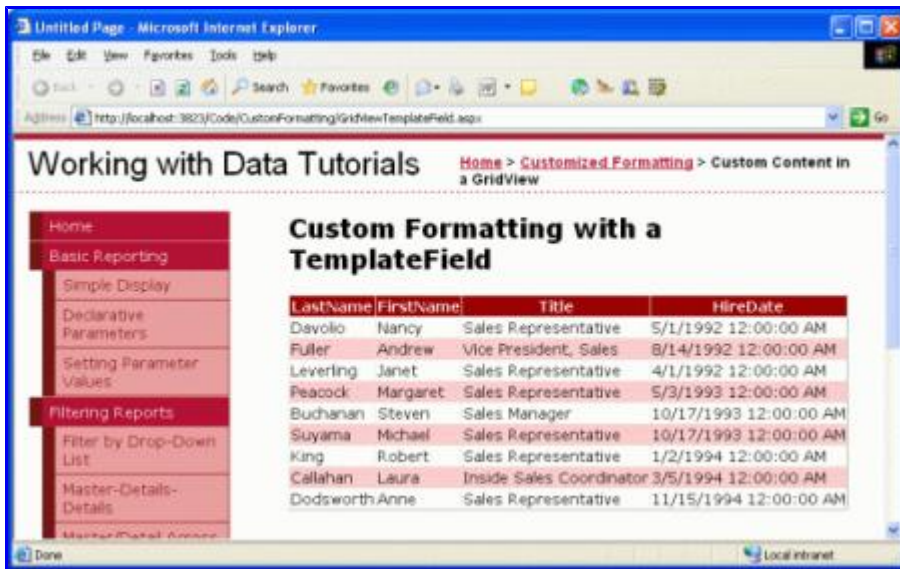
Untitled Page - Microsoft Internet Explorer

File Edit View Favorites Tools Help

Back Search Favorites

Address http://localhost:3823/Code/CustomFormatting/GridViewTemplateField.aspx Go

Working with Data Tutorials

Home > Customized Formatting > Custom Content in a GridView

Home

Basic Reporting

Simple Display

Declarative Parameters

Setting Parameter Values

Filtering Reports

Filter by Drop-Down List

Master-Details-Details

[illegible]

Custom Formatting with a TemplateField

| LastName | FirstName | Title | HireDate |
|---|---|---|---|
| Davolio | Nancy | Sales Representative | 5/1/1992 12:00:00 AM |
| Fuller | Andrew | Vice President, Sales | 8/14/1992 12:00:00 AM |
| Leverling | Janet | Sales Representative | 4/1/1992 12:00:00 AM |
| Peacock | Margaret | Sales Representative | 5/3/1993 12:00:00 AM |
| Buchanan | Steven | Sales Manager | 10/17/1993 12:00:00 AM |
| Suyama | Michael | Sales Representative | 10/17/1993 12:00:00 AM |
| King | Robert | Sales Representative | 1/2/1994 12:00:00 AM |
| Callahan | Laura | Inside Sales Coordinator | 3/5/1994 12:00:00 AM |
| Dodsworth | Anne | Sales Representative | 11/15/1994 12:00:00 AM |

Done

Local intranet